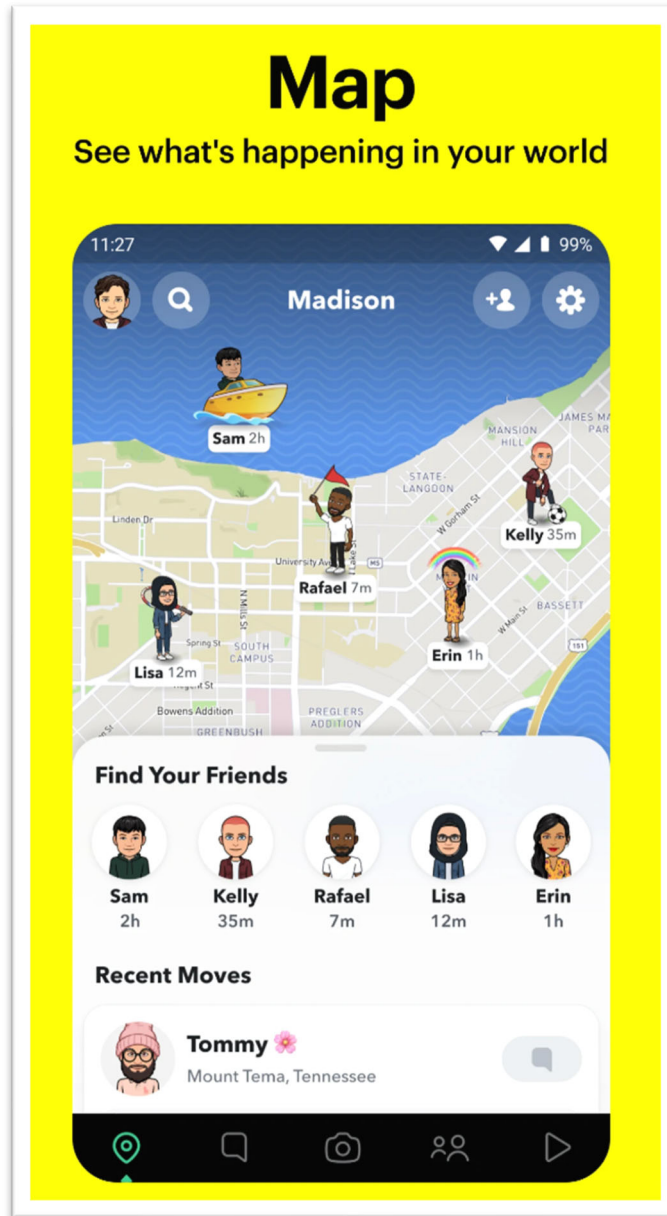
Map

See what's happening in your world

11:27

99%

Madison

Sam 2h

JAMES MA PAR

MANSION HILL

STATE-LANGDON

W Gorham St

Linden Dr

Kelly 35m

University Ave

Rafael 7m

N Mills St

Lisa 12m

Spring St

SOUTH CAMPUS

Regent St

Erin 1h

W Main St

BASSETT

151

Bowens Addition

PREGLERS ADDITION

GREENBUSH

Find Your Friends

Sam 2h

Kelly 35m

Rafael 7m

Lisa 12m

Erin 1h

Recent Moves

Tommy 🌸

Mount Tema, Tennessee